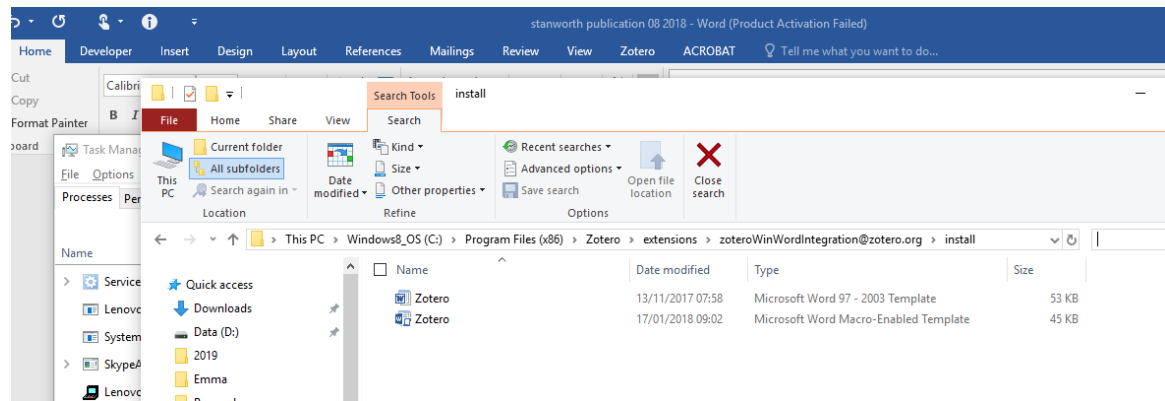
stanworth publication 08 2018 - Word (Product Activation Failed)

Home Developer Insert Design Layout References Mailings Review View Zotero ACROBAT Tell me what you want to do...

Cut
Copy
Format Painter
oard

Calibri
B I

Task Manag
File Options
Processes Per

Name
Service
Lenovo
System
SkypeA
Lenovo

Search Tools install

File Home Share View Search

This PC
Current folder
All subfolders
Search again in
Location

Date modified
Kind
Size
Other properties
Refine

Recent searches
Advanced options
Save search
Options

Open file location
Close search

This PC › Windows8_OS (C:) › Program Files (x86) › Zotero › extensions › zoteroWinWordIntegration@zotero.org › install

Quick access
Downloads
Data (D:)
2019
Emma

| Name | Date modified | Type | Size |
|---|---|---|---|
| Zotero | 13/11/2017 07:58 | Microsoft Word 97 - 2003 Template | 53 KB |
| Zotero | 17/01/2018 09:02 | Microsoft Word Macro-Enabled Template | 45 KB |